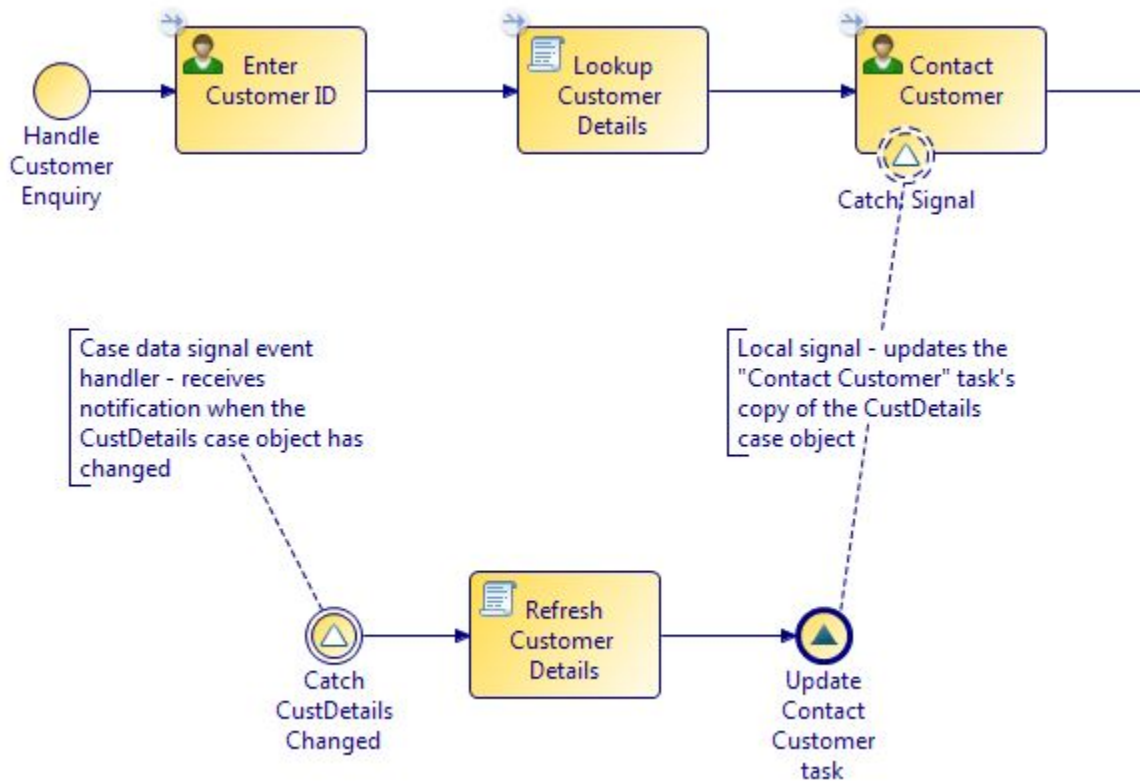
Handle Customer Enquiry

Enter Customer ID

Lookup Customer Details

Contact Customer

Catch Signal

Case data signal event handler - receives notification when the CustDetails case object has changed

Local signal - updates the "Contact Customer" task's copy of the CustDetails case object

Catch CustDetails Changed

Refresh Customer Details

Update Contact Customer task